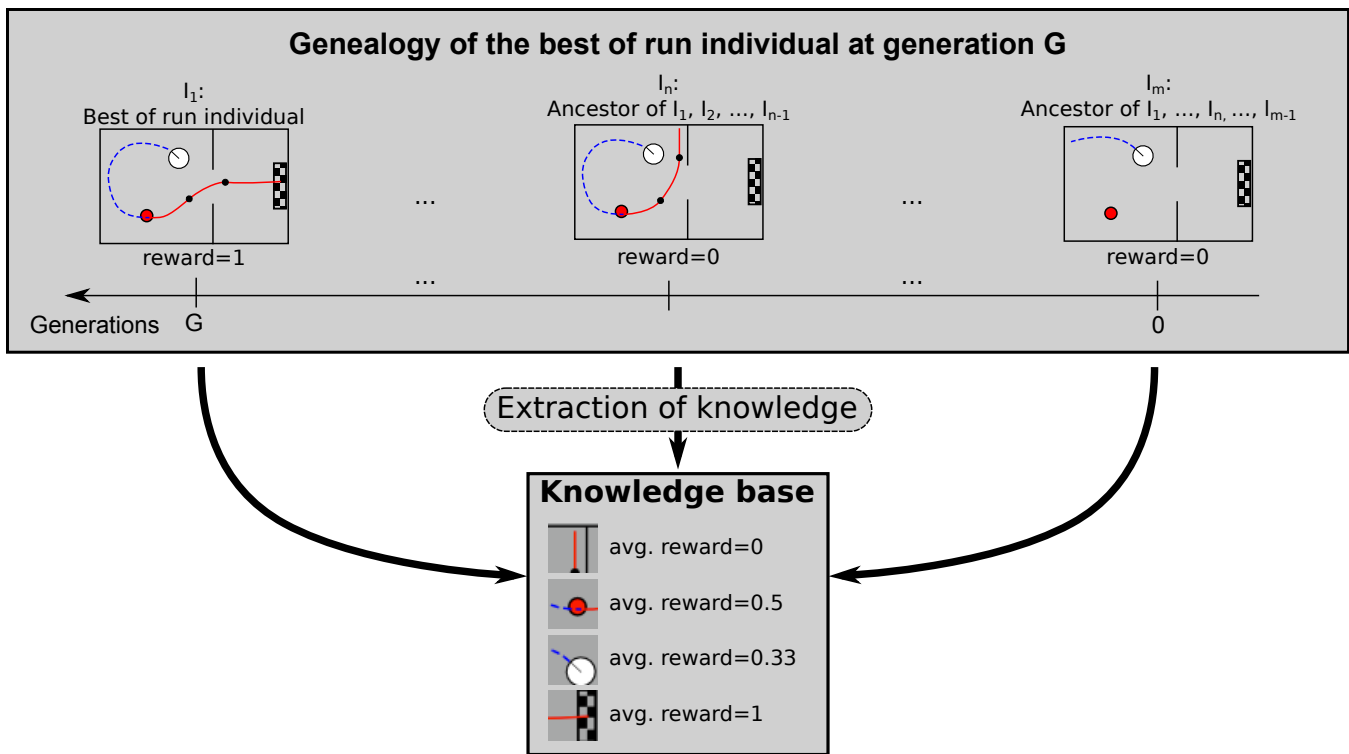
Genealogy of the best of run individual at generation G

$I_1$:
Best of run individual

reward=1

...

$I_n$:
Ancestor of $I_1$, $I_2$, ..., $I_{n-1}$

reward=0

...

$I_m$:
Ancestor of $I_1$, ..., $I_n$, ..., $I_{m-1}$

reward=0

...

...

Generations G

0

Extraction of knowledge

Knowledge base

avg. reward=0

avg. reward=0.5

avg. reward=0.33

avg. reward=1